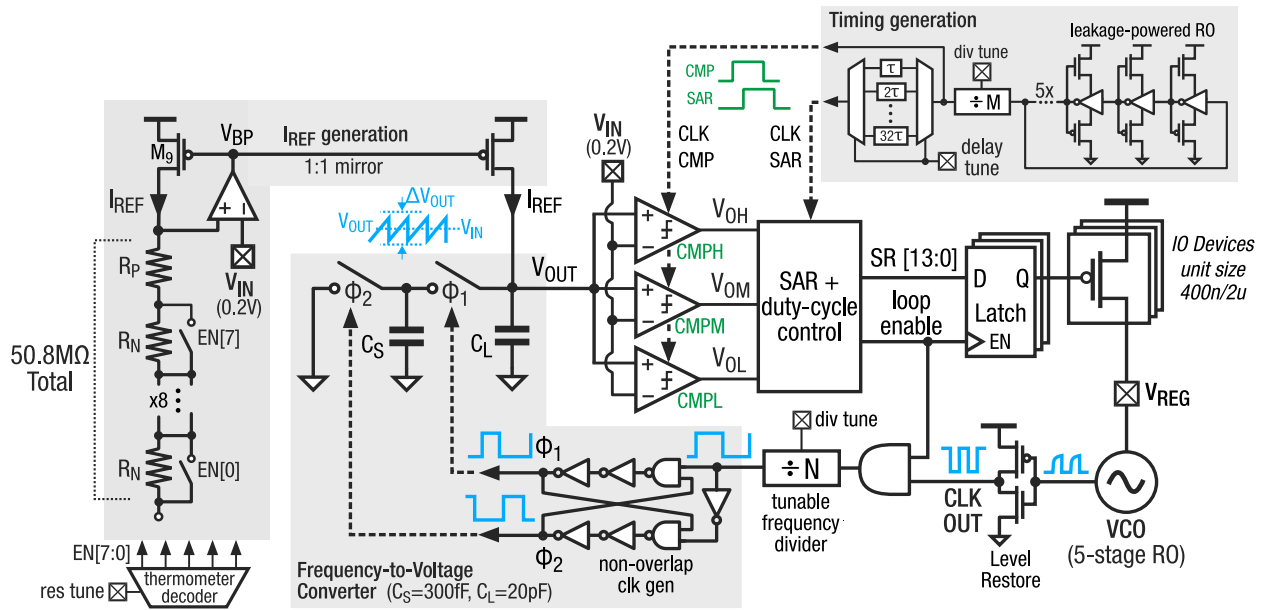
Timing generation
leakage-powered RO
div tune
τ
2τ
32τ
÷ M
5x
delay tune
CMP
SAR
CLK CMP
CLK SAR
$V_{IN}$ (0.2V)
$I_{REF}$ generation
$M_9$
$V_{BP}$
1:1 mirror
$I_{REF}$
+ −
$V_{IN}$ (0.2V)
$I_{REF}$
$\Delta V_{OUT}$
$V_{OUT}$
$V_{IN}$
$V_{OUT}$
$V_{OH}$
$V_{OM}$
$V_{OL}$
CMPH
CMPM
CMPL
SAR + duty-cycle control
SR [13:0]
loop enable
D Q
Latch
EN
IO Devices unit size 400n/2u
$V_{REG}$
$R_P$
$R_N$
EN[7]
x8
$R_N$
EN[0]
50.8MΩ Total
$\Phi_2$
$\Phi_1$
$C_S$
$C_L$
$\Phi_1$
$\Phi_2$
div tune
÷ N
tunable frequency divider
non-overlap clk gen
CLK OUT
Level Restore
VCO (5-stage RO)
EN[7:0]
res tune
thermometer decoder
Frequency-to-Voltage Converter ($C_S$=300fF, $C_L$=20pF)